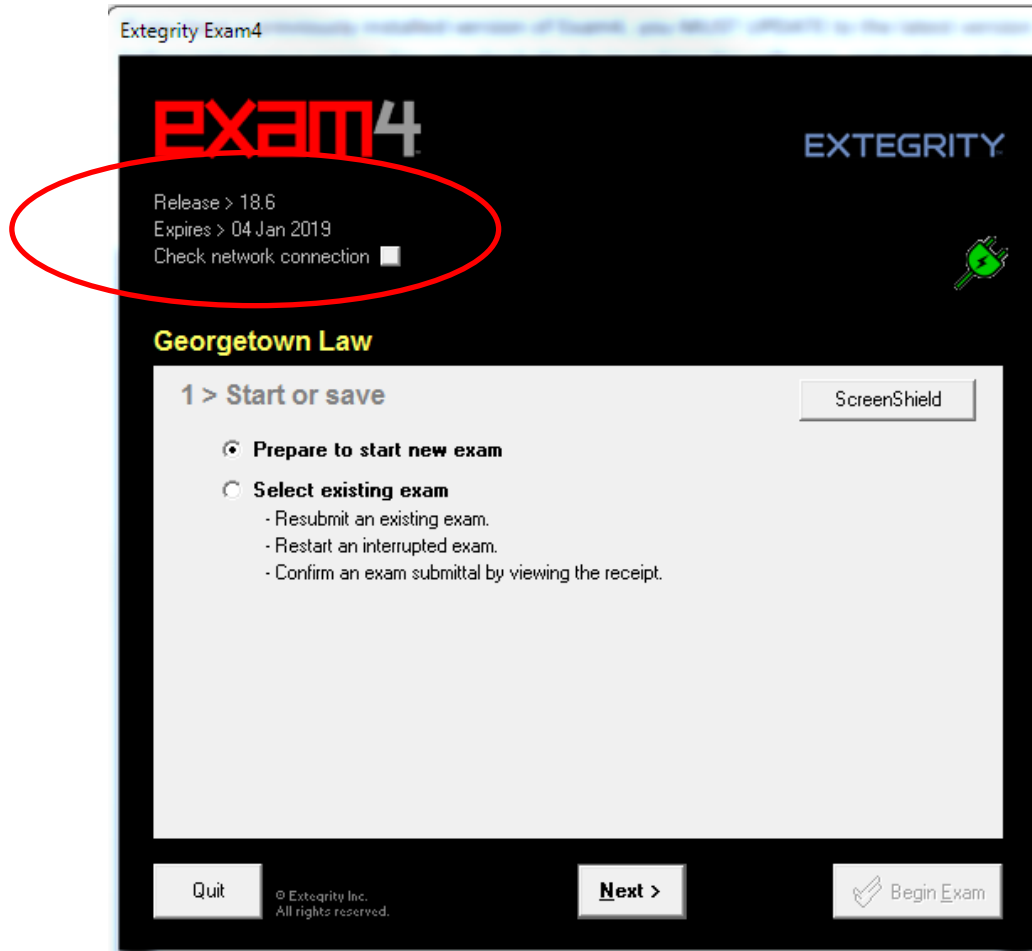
Extegrity Exam4

exam4

EXTEGRITY

Release > 18.6
Expires > 04 Jan 2019
Check network connection

Georgetown Law

1 > Start or save

ScreenShield

Prepare to start new exam

Select existing exam
- Resubmit an existing exam.
- Restart an interrupted exam.
- Confirm an exam submittal by viewing the receipt.

Quit

© Extegrity Inc.
All rights reserved.

Next >

Begin Exam